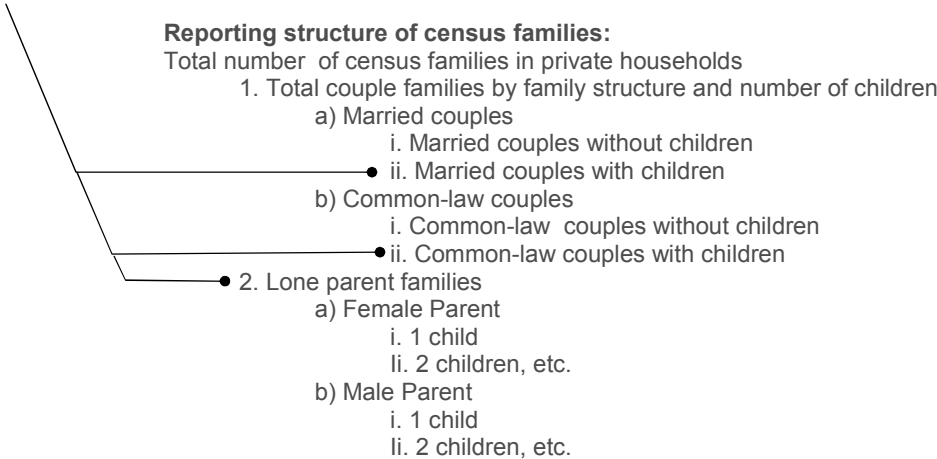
**Reporting structure of census families:**

Total number of census families in private households

1. Total couple families by family structure and number of children

a) Married couples

i. Married couples without children

ii. Married couples with children

b) Common-law couples

i. Common-law couples without children

ii. Common-law couples with children

2. Lone parent families

a) Female Parent

i. 1 child

Ii. 2 children, etc.

b) Male Parent

i. 1 child

Ii. 2 children, etc.